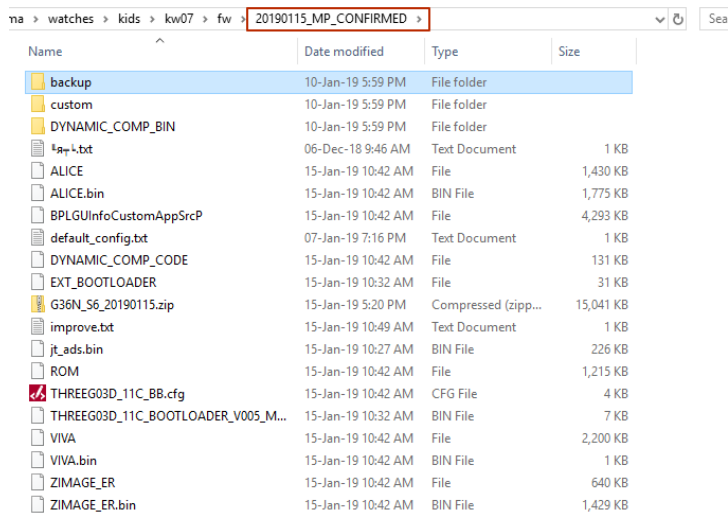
ma › watches › kids › kw07 › fw › 20190115_MP_CONFIRMED ›

Sea

| Name | Date modified | Type | Size |
|---|---|---|---|
| backup | 10-Jan-19 5:59 PM | File folder | |
| custom | 10-Jan-19 5:59 PM | File folder | |
| DYNAMIC_COMP_BIN | 10-Jan-19 5:59 PM | File folder | |
| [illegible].txt | 06-Dec-18 9:46 AM | Text Document | 1 KB |
| ALICE | 15-Jan-19 10:42 AM | File | 1,430 KB |
| ALICE.bin | 15-Jan-19 10:42 AM | BIN File | 1,775 KB |
| BPLGUInfoCustomAppSrcP | 15-Jan-19 10:42 AM | File | 4,293 KB |
| default_config.txt | 07-Jan-19 7:16 PM | Text Document | 1 KB |
| DYNAMIC_COMP_CODE | 15-Jan-19 10:42 AM | File | 131 KB |
| EXT_BOOTLOADER | 15-Jan-19 10:32 AM | File | 31 KB |
| G36N_S6_20190115.zip | 15-Jan-19 5:20 PM | Compressed (zipp... | 15,041 KB |
| improve.txt | 15-Jan-19 10:49 AM | Text Document | 1 KB |
| jt_ads.bin | 15-Jan-19 10:27 AM | BIN File | 226 KB |
| ROM | 15-Jan-19 10:42 AM | File | 1,215 KB |
| THREEG03D_11C_BB.cfg | 15-Jan-19 10:42 AM | CFG File | 4 KB |
| THREEG03D_11C_BOOTLOADER_V005_M... | 15-Jan-19 10:32 AM | BIN File | 7 KB |
| VIVA | 15-Jan-19 10:42 AM | File | 2,200 KB |
| VIVA.bin | 15-Jan-19 10:42 AM | BIN File | 1 KB |
| ZIMAGE_ER | 15-Jan-19 10:42 AM | File | 640 KB |
| ZIMAGE_ER.bin | 15-Jan-19 10:42 AM | BIN File | 1,429 KB |